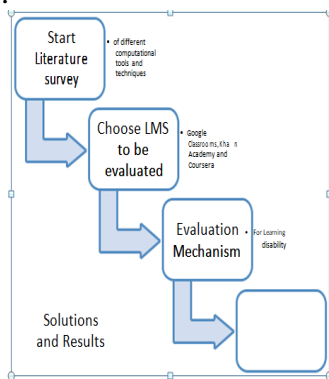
Start Literature survey

• of different computational tools and techniques

Choose LMS to be evaluated

• Google Classroo ms, Kha n Academy and Coursera

Evaluation Mechanism

• For Learning disability

Solutions and Results